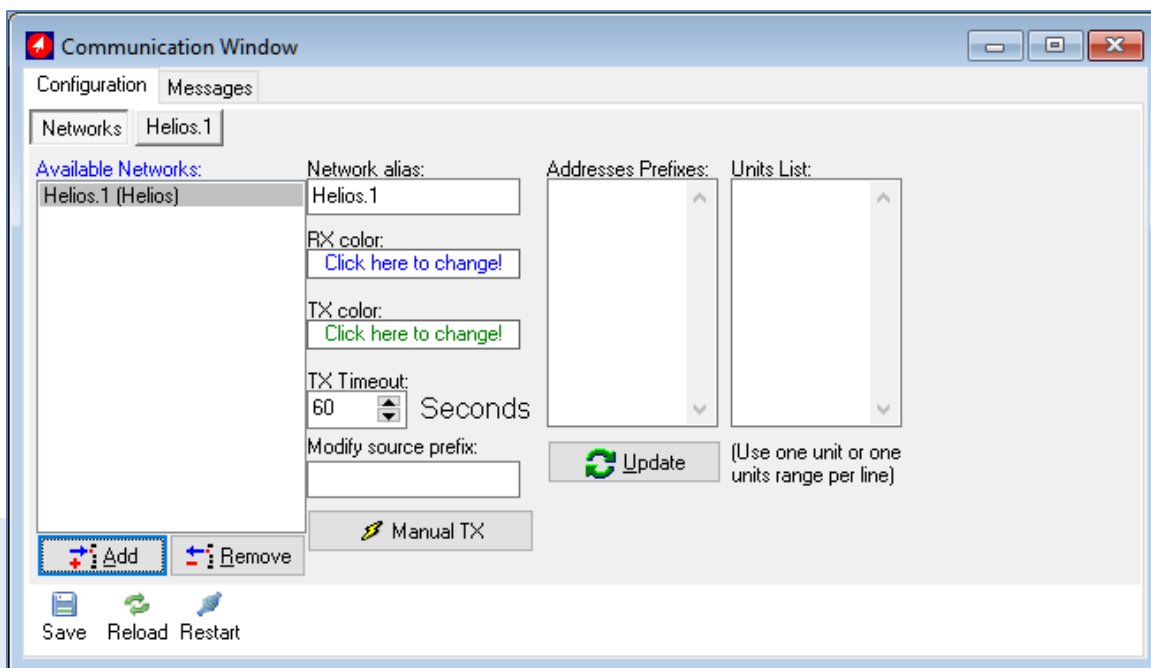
Communication Window

Configuration Messages

Networks Helios.1

Available Networks:
Helios.1 (Helios)

Add Remove

Network alias:
Helios.1

RX color:
Click here to change!

TX color:
Click here to change!

TX Timeout:
60 Seconds

Modify source prefix:

Manual TX

Addresses Prefixes:

Update

Units List:

(Use one unit or one units range per line)

Save Reload Restart